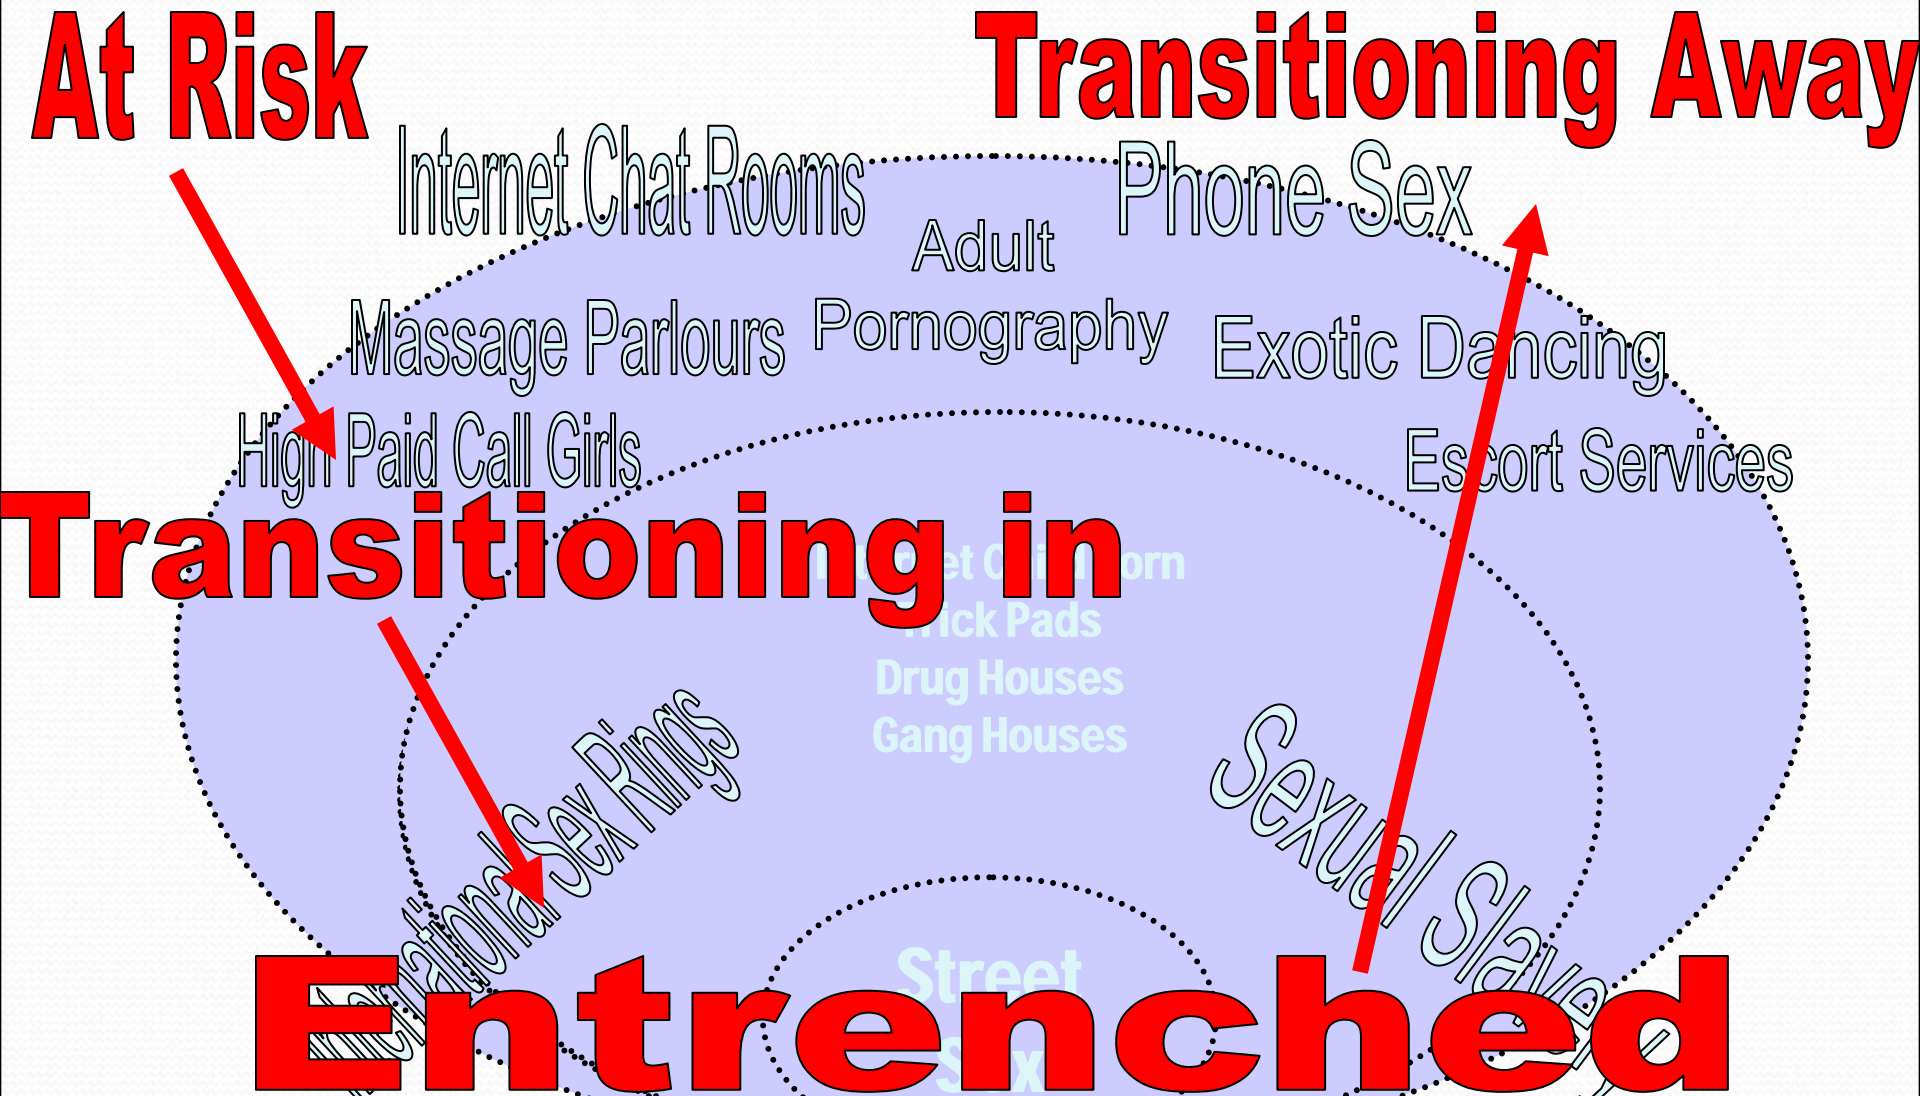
At Risk

Transitioning Away

Internet Chat Rooms

Adult Pornography

Phone Sex

Massage Parlours

Exotic Dancing

High Paid Call Girls

Escort Services

Transitioning in

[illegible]et C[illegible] orn
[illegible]rick Pads
Drug Houses
Gang Houses

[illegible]ational Sex Rings

Sexual Slave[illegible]

Street
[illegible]x

Entrenched